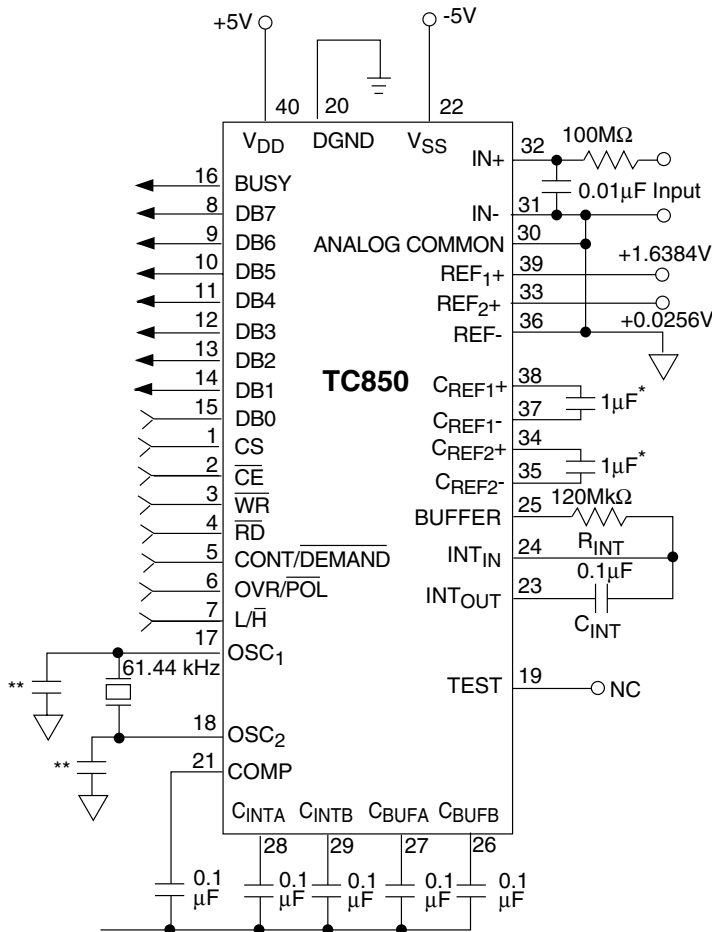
+5V
-5V
40
20
22
$V_{DD}$
DGND
$V_{SS}$
IN+
32
100MΩ
16
BUSY
8
DB7
0.01μF Input
IN-
31
9
DB6
ANALOG COMMON
30
10
DB5
$REF_1$+
39
+1.6384V
11
DB4
$REF_2$+
33
12
DB3
REF-
36
+0.0256V
13
DB2
14
DB1
TC850
$C_{REF1}$+
38
15
DB0
$C_{REF1}$-
37
1μF*
1
CS
$C_{REF2}$+
34
2
$\overline{CE}$
$C_{REF2}$-
35
1μF*
3
$\overline{WR}$
4
$\overline{RD}$
BUFFER
25
120MkΩ
5
CONT/$\overline{DEMAND}$
$INT_{IN}$
24
$R_{INT}$
6
OVR/$\overline{POL}$
0.1μF
7
L/$\overline{H}$
$INT_{OUT}$
23
$C_{INT}$
17
$OSC_1$
**
61.44 kHz
TEST
19
NC
18
$OSC_2$
**
21
COMP
$C_{INTA}$
$C_{INTB}$
$C_{BUFA}$
$C_{BUFB}$
28
29
27
26
0.1 μF
0.1 μF
0.1 μF
0.1 μF
0.1 μF